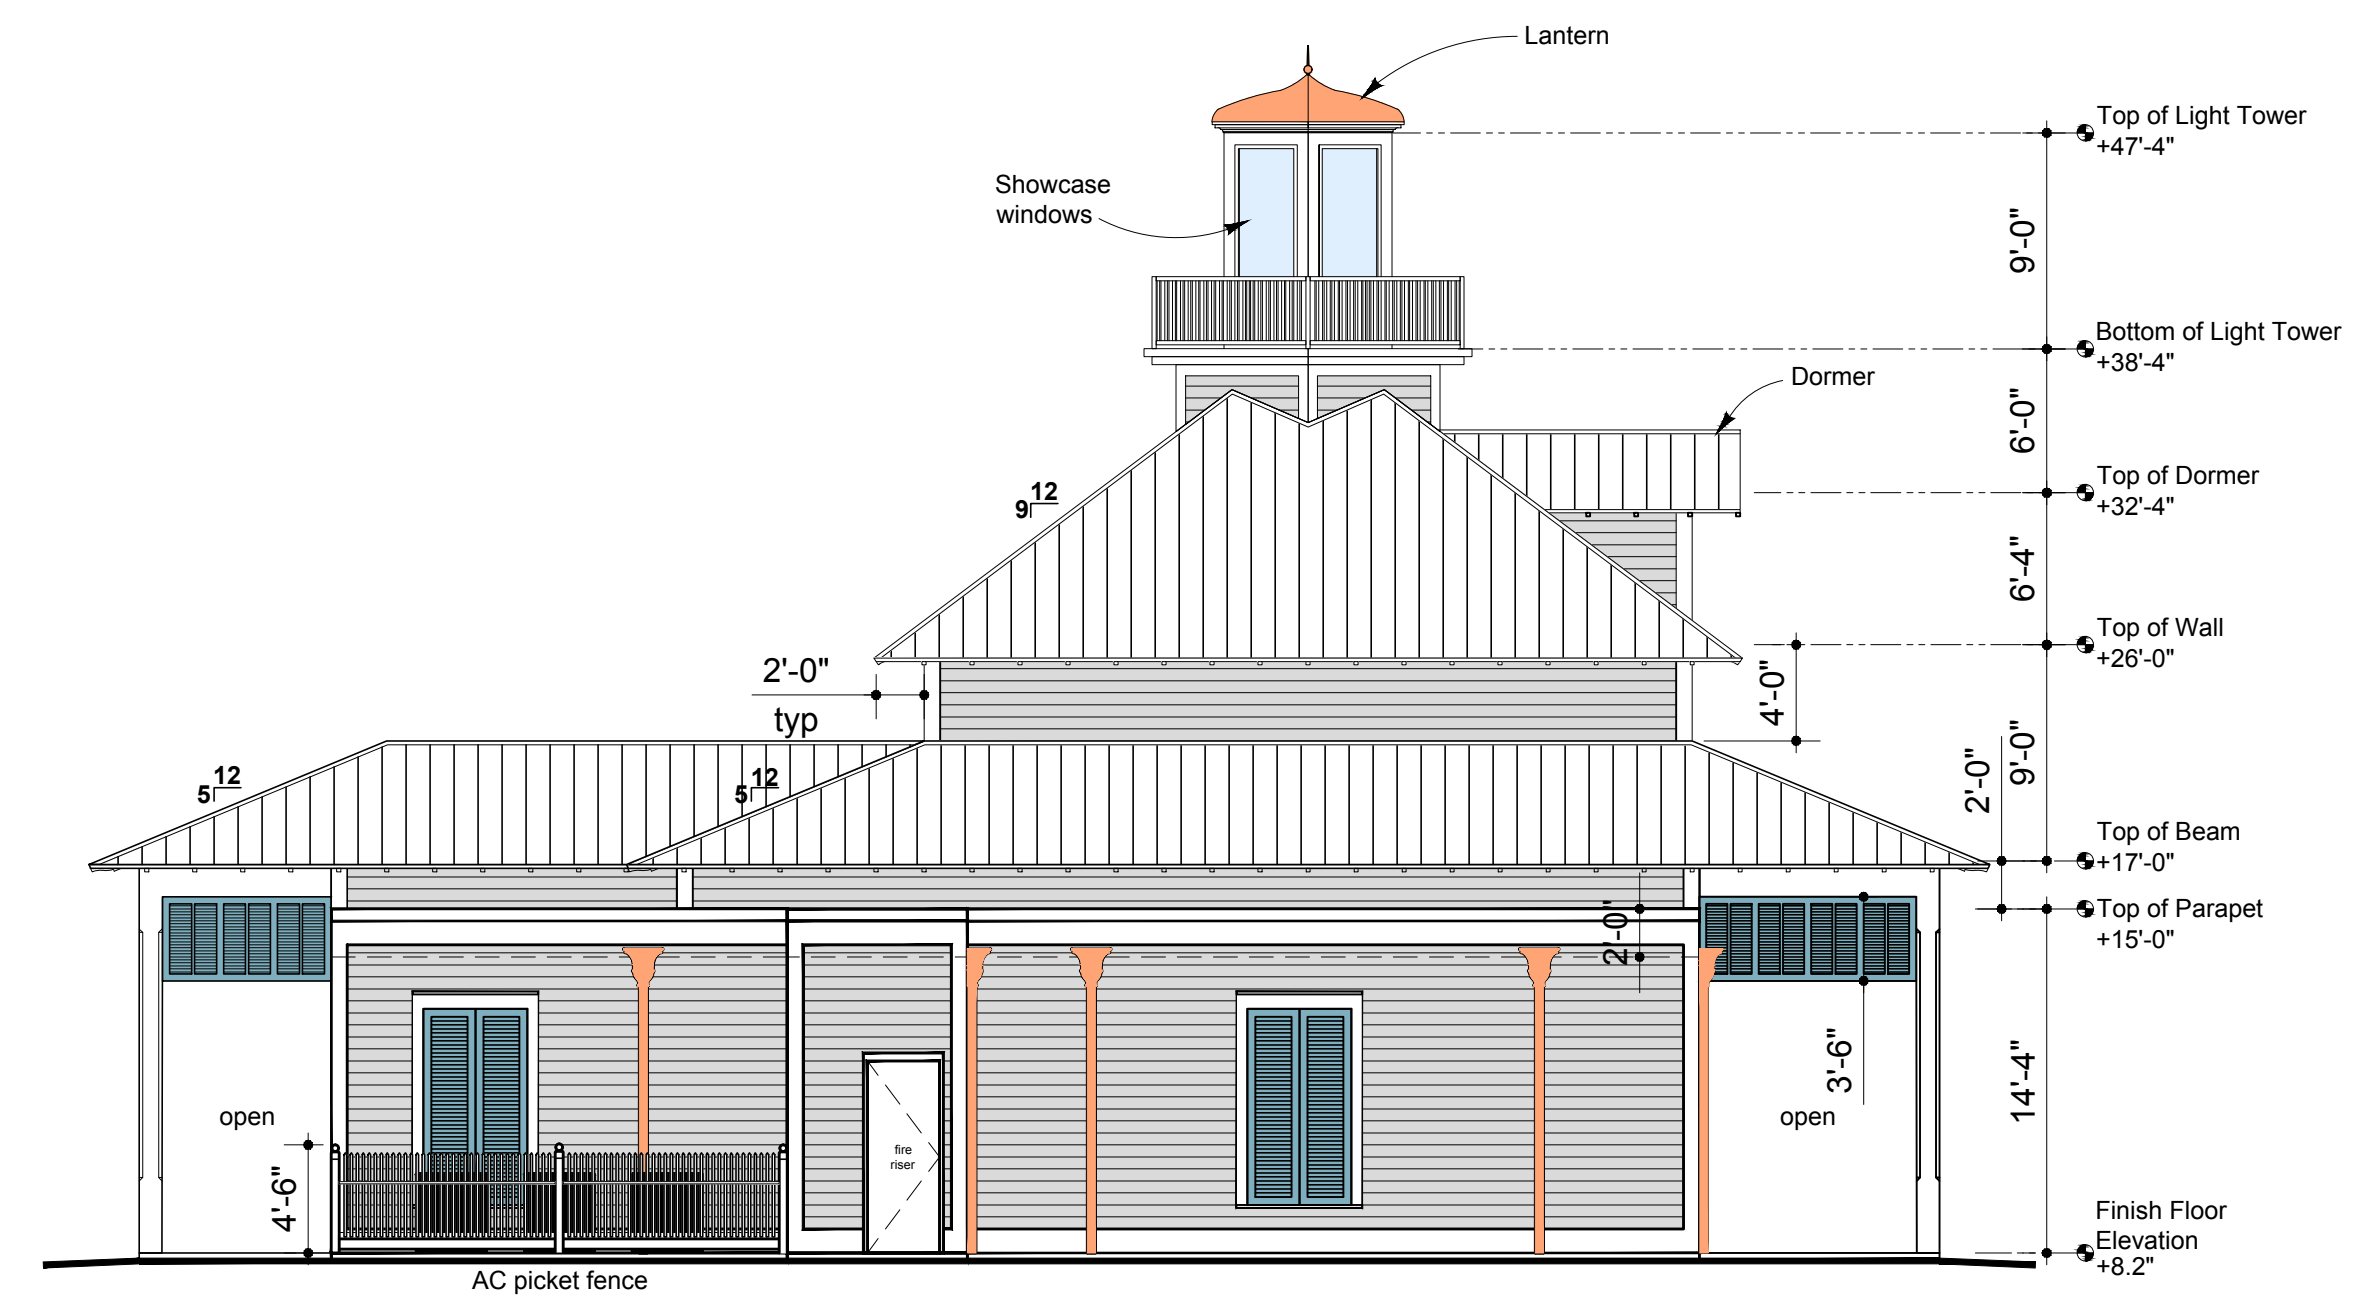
Lantern

Showcase windows

Dormer

Top of Light Tower +47'-4"

9'-0"

Bottom of Light Tower +38'-4"

6'-0"

Top of Dormer +32'-4"

6'-4"

Top of Wall +26'-0"

9 12

2'-0" typ

4'-0"

9'-0"

2'-0"

5 12

5 12

Top of Beam +17'-0"

Top of Parapet +15'-0"

2'-0"

3'-6"

14'-4"

open

open

fire riser

4'-6"

Finish Floor Elevation +8.2"

AC picket fence